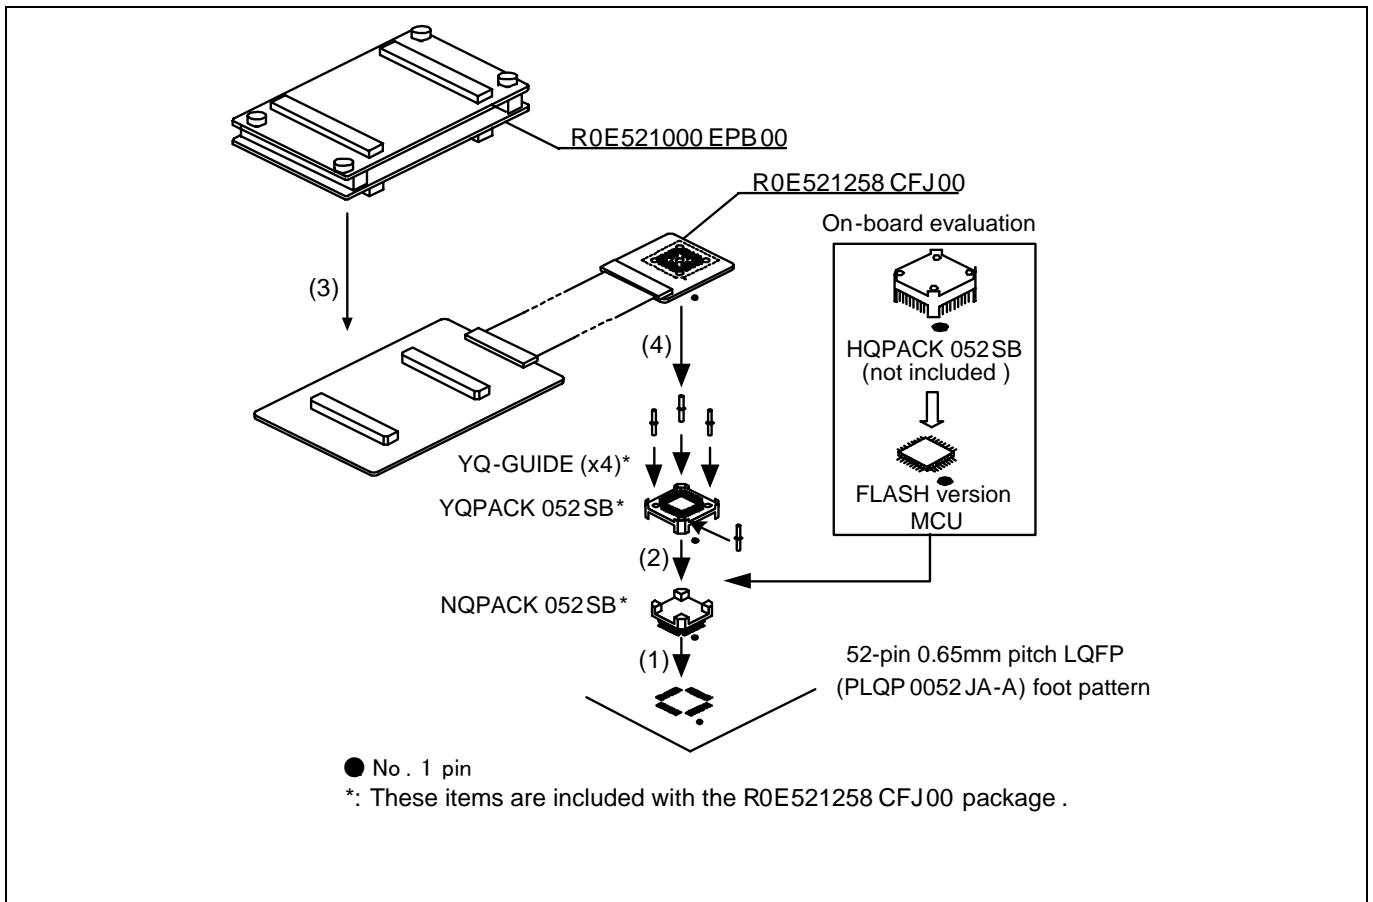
R0E521000EPB00

R0E521258CFJ00

On-board evaluation

(3)

(4)

HQPACK052SB
(not included)

YQ-GUIDE (x4)*

YQPACK052SB*

FLASH version
MCU

(2)

NQPACK052SB*

(1)

52-pin 0.65mm pitch LQFP
(PLQP0052JA-A) foot pattern

● No. 1 pin
*: These items are included with the R0E521258CFJ00 package.